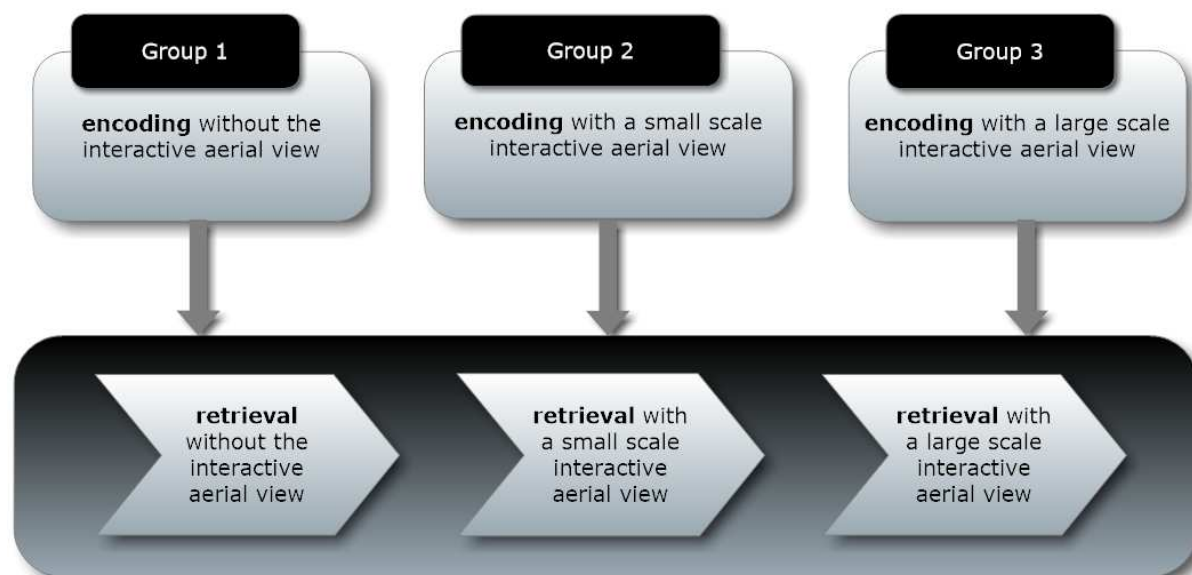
Group 1

encoding without the interactive aerial view

Group 2

encoding with a small scale interactive aerial view

Group 3

encoding with a large scale interactive aerial view

retrieval without the interactive aerial view

retrieval with a small scale interactive aerial view

retrieval with a large scale interactive aerial view